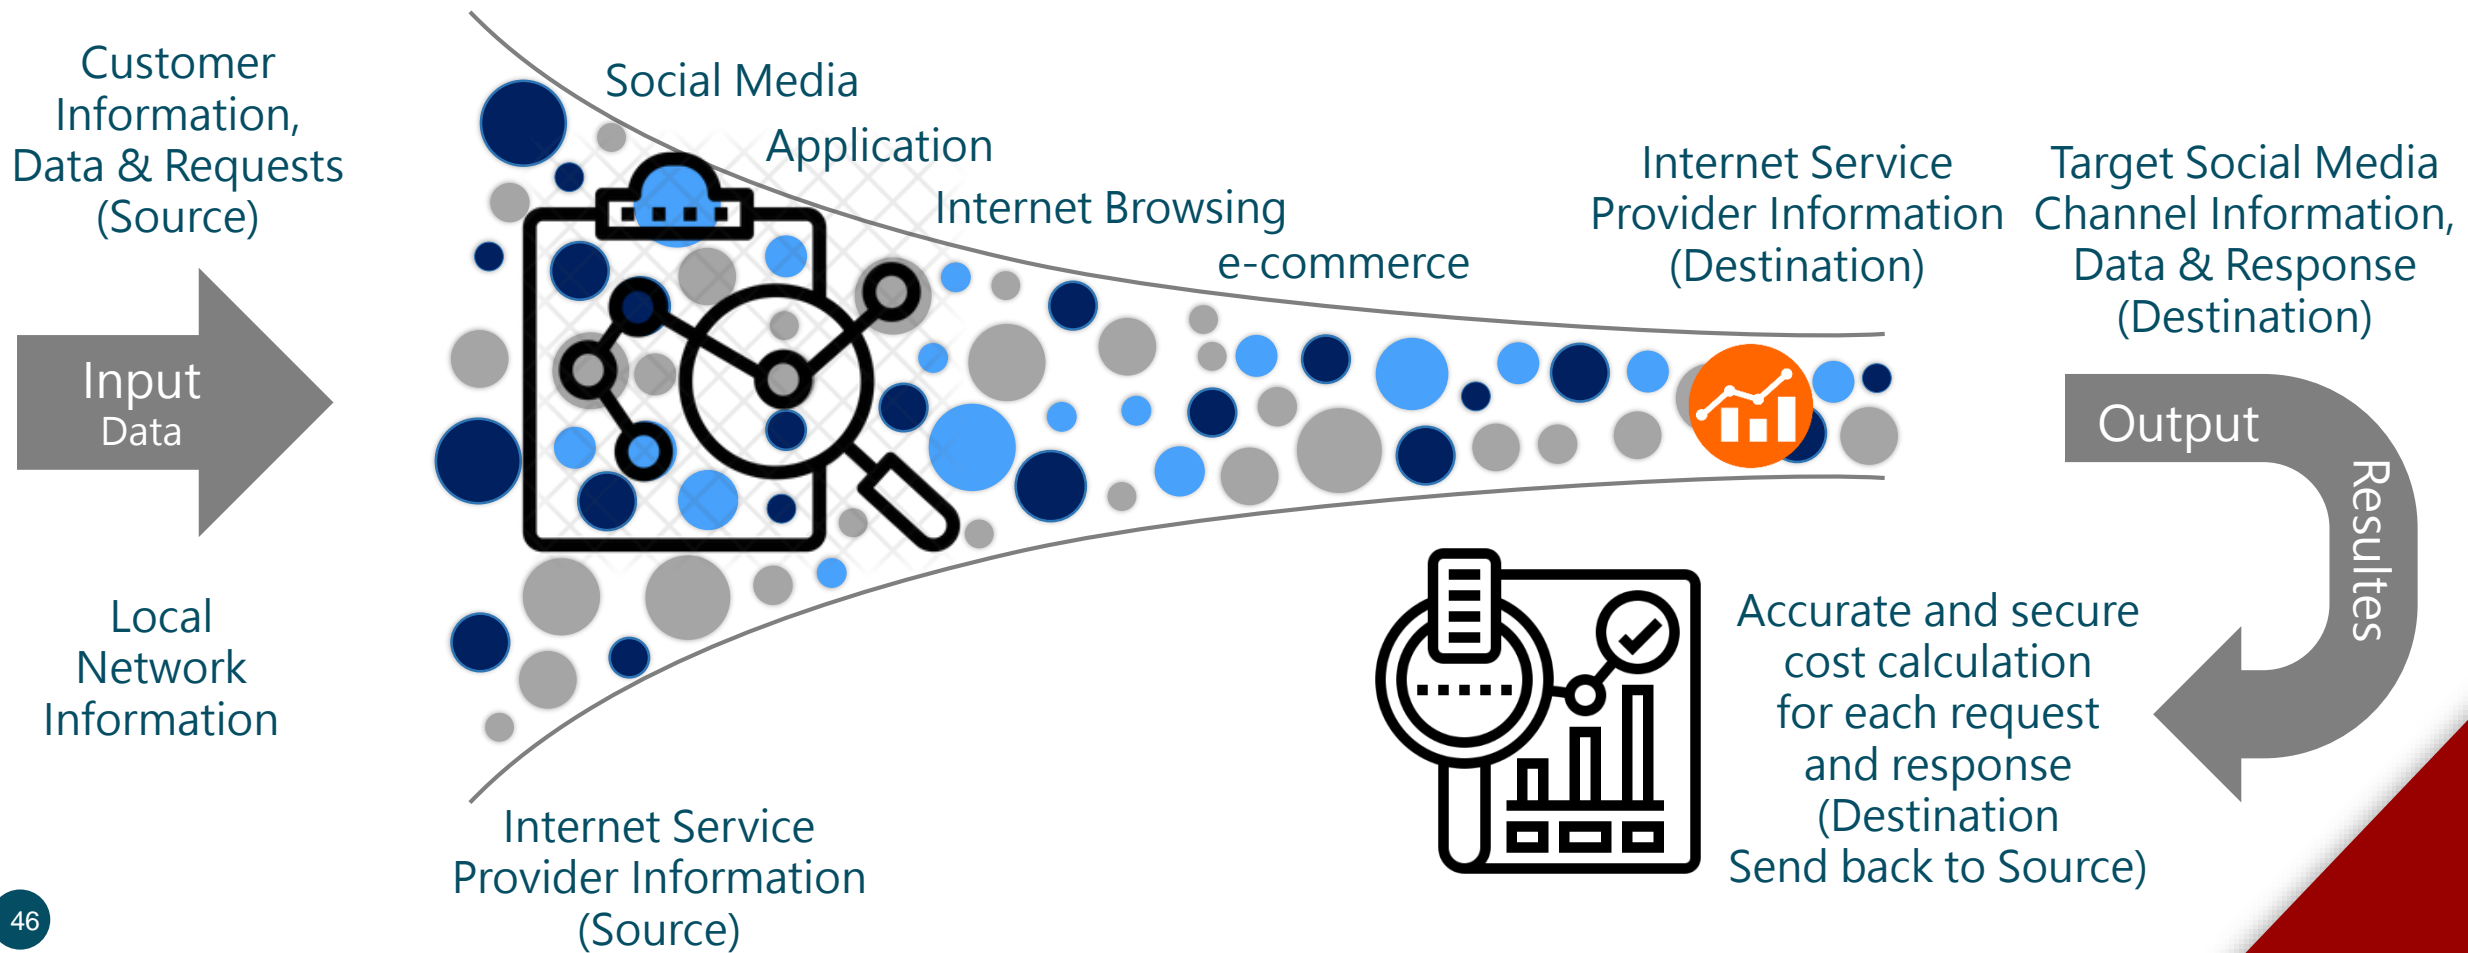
Customer Information, Data & Requests (Source)

Input
Data

Local Network Information

Social Media

Application

Internet Browsing

e-commerce

Internet Service Provider Information (Source)

Internet Service Provider Information (Destination)

Target Social Media Channel Information, Data & Response (Destination)

Output

Resultes

Accurate and secure cost calculation for each request and response (Destination Send back to Source)

46